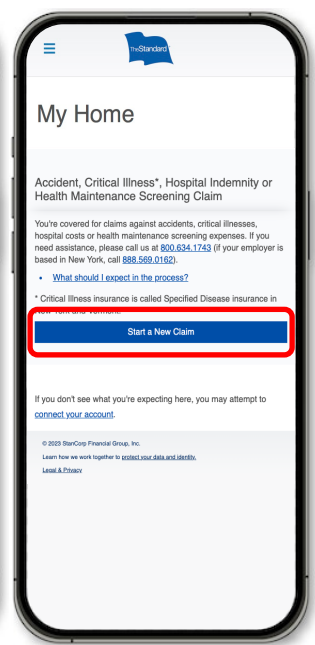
The Standard

My Home

Accident, Critical Illness*, Hospital Indemnity or Health Maintenance Screening Claim

You're covered for claims against accidents, critical illnesses, hospital costs or health maintenance screening expenses. If you need assistance, please call us at 800.634.1743 (if your employer is based in New York, call 888.569.0162).

• What should I expect in the process?

* Critical Illness insurance is called Specified Disease insurance in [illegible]

Start a New Claim

If you don't see what you're expecting here, you may attempt to connect your account.

© 2023 StanCorp Financial Group, Inc.

Learn how we work together to protect your data and identity.

Legal & Privacy